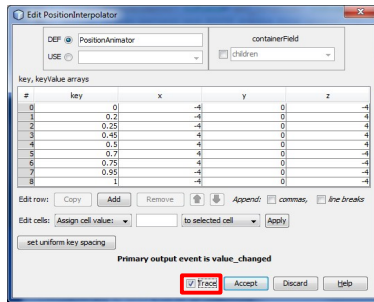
Edit PositionInterpolator

DEF PositionAnimator

USE

containerField

children

key, keyValue arrays

| # | key | x | y | z |
|---|---|---|---|---|
| 0 | 0 | -4 | 0 | -4 |
| 1 | 0.2 | -4 | 0 | 4 |
| 2 | 0.25 | -4 | 0 | 4 |
| 3 | 0.45 | 4 | 0 | 4 |
| 4 | 0.5 | 4 | 0 | 4 |
| 5 | 0.7 | 4 | 0 | -4 |
| 6 | 0.75 | 4 | 0 | -4 |
| 7 | 0.95 | -4 | 0 | -4 |
| 8 | 1 | -4 | 0 | -4 |

Edit row: Copy Add Remove Append: commas, line breaks

Edit cells: Assign cell value: to selected cell Apply

set uniform key spacing

Primary output event is value_changed

Trace Accept Discard Help